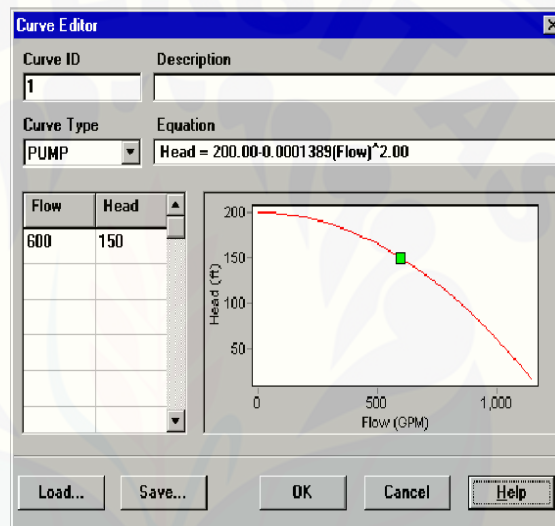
Curve Editor

Curve ID
1

Description

Curve Type
PUMP

Equation
Head = 200.00-0.0001389(Flow)^2.00

| Flow | Head |
|---|---|
| 600 | 150 |
| | |
| | |
| | |
| | |
| | |

200
150
100
50
Head (ft)
0
500
1,000
Flow (GPM)

Load...
Save...
OK
Cancel
Help